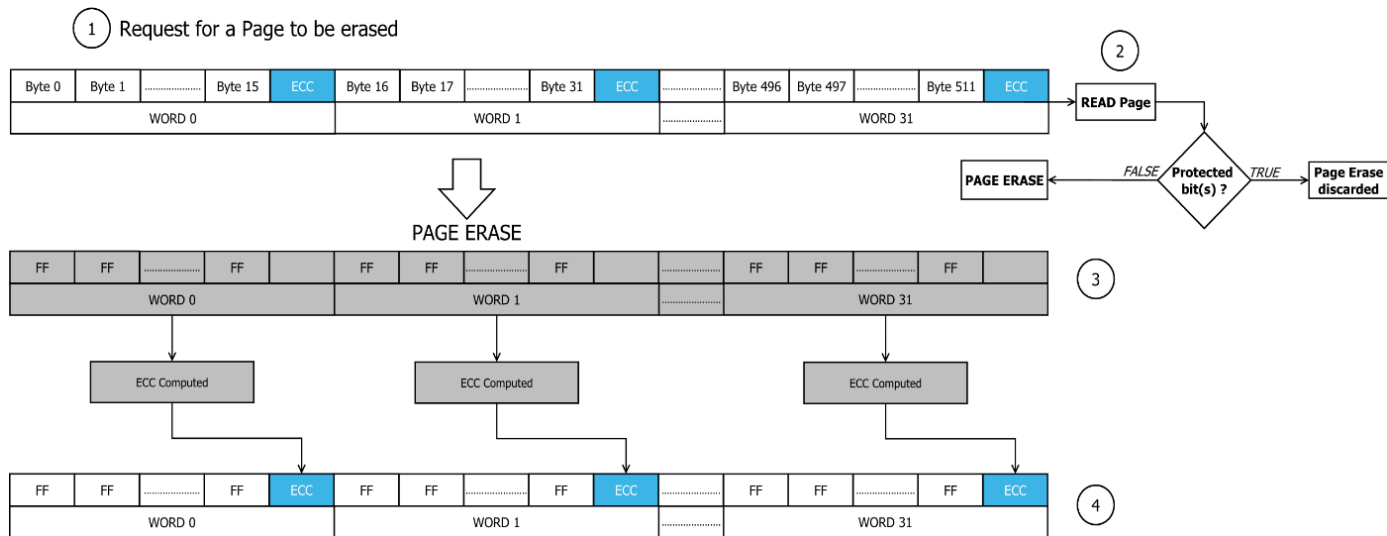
1 Request for a Page to be erased

| Byte 0 | Byte 1 | ........ | Byte 15 | ECC | Byte 16 | Byte 17 | ........ | Byte 31 | ECC | ........ | Byte 496 | Byte 497 | ........ | Byte 511 | ECC |
|---|---|---|---|---|---|---|---|---|---|---|---|---|---|---|---|
| WORD 0 | | | | | WORD 1 | | | | | ........ | WORD 31 | | | | |

2

READ Page

Protected bit(s) ?

FALSE

TRUE

PAGE ERASE

Page Erase discarded

PAGE ERASE

| FF | FF | ........ | FF | | FF | FF | ........ | FF | | ........ | FF | FF | ........ | FF | |
|---|---|---|---|---|---|---|---|---|---|---|---|---|---|---|---|
| WORD 0 | | | | | WORD 1 | | | | | ........ | WORD 31 | | | | |

3

ECC Computed

ECC Computed

ECC Computed

| FF | FF | ........ | FF | ECC | FF | FF | ........ | FF | ECC | ........ | FF | FF | ........ | FF | ECC |
|---|---|---|---|---|---|---|---|---|---|---|---|---|---|---|---|
| WORD 0 | | | | | WORD 1 | | | | | ........ | WORD 31 | | | | |

4